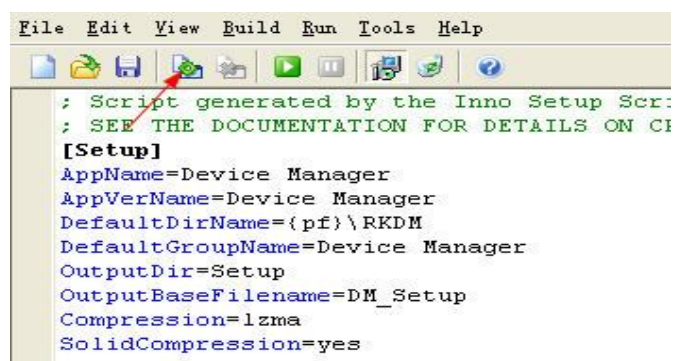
File Edit View Build Run Tools Help

; Script generated by the Inno Setup Scri
; SEE THE DOCUMENTATION FOR DETAILS ON CR
[Setup]
AppName=Device Manager
AppVerName=Device Manager
DefaultDirName={pf}\RKDM
DefaultGroupName=Device Manager
OutputDir=Setup
OutputBaseFilename=DM_Setup
Compression=lzma
SolidCompression=yes